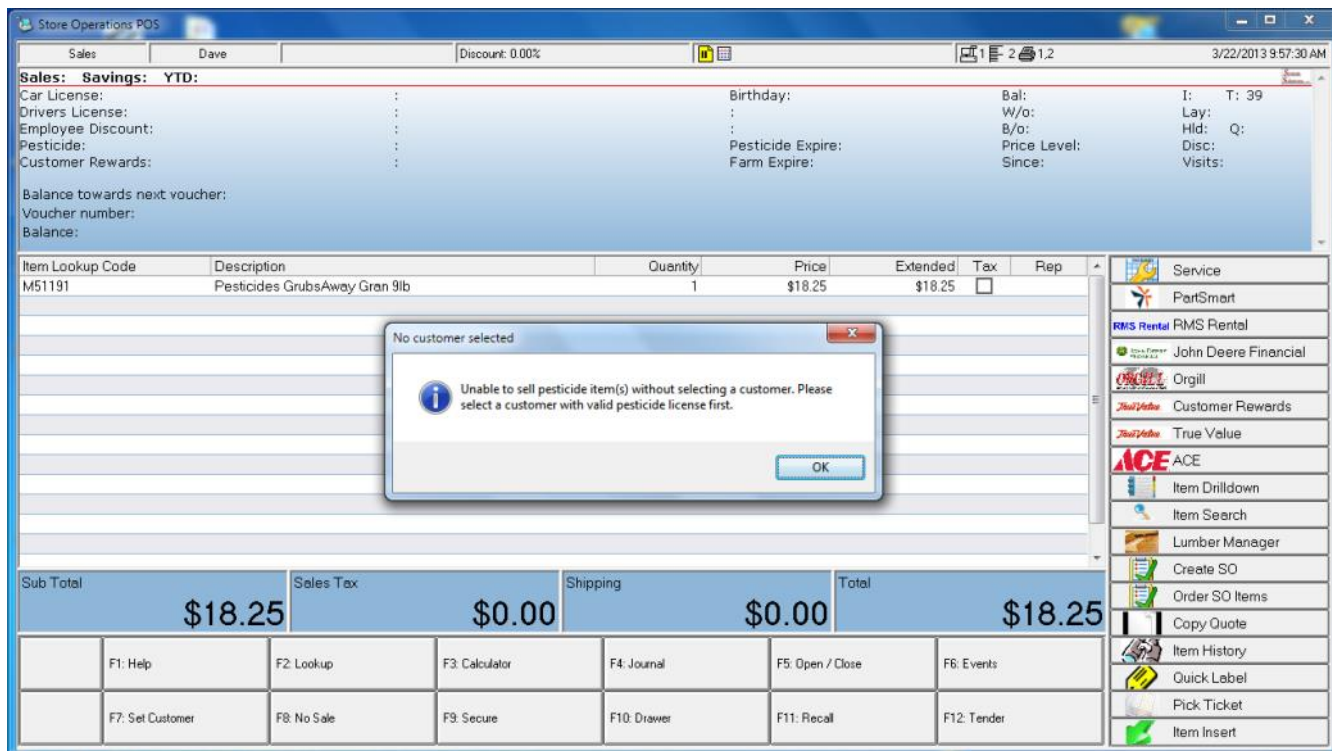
Store Operations POS

Sales | Dave | | Discount: 0.00% | | 1 2 1,2 | 3/22/2013 9:57:30 AM

Sales: Savings: YTD:
Car License: :
Drivers License: :
Employee Discount: :
Pesticide: :
Customer Rewards: :

Birthday:
:
:
Pesticide Expire:
Farm Expire:

Bal:
W/o:
B/o:
Price Level:
Since:

I: T: 39
Lay:
Hld: Q:
Disc:
Visits:

Balance towards next voucher:
Voucher number:
Balance:

| Item Lookup Code | Description | Quantity | Price | Extended | Tax | Rep |
|---|---|---|---|---|---|---|
| M51191 | Pesticides GrubsAway Gran 9lb | 1 | \$18.25 | \$18.25 | ☐ | |

No customer selected

Unable to sell pesticide item(s) without selecting a customer. Please select a customer with valid pesticide license first.

OK

Service
PartSmart
RMS Rental RMS Rental
John Deere Financial
ORGILL Orgill
TrueValue Customer Rewards
TrueValue True Value
ACE ACE
Item Drilldown
Item Search
Lumber Manager
Create SO
Order SO Items
Copy Quote
Item History
Quick Label
Pick Ticket
Item Insert

Sub Total \$18.25
Sales Tax \$0.00
Shipping \$0.00
Total \$18.25

F1: Help
F2: Lookup
F3: Calculator
F4: Journal
F5: Open / Close
F6: Events
F7: Set Customer
F8: No Sale
F9: Secure
F10: Drawer
F11: Recall
F12: Tender